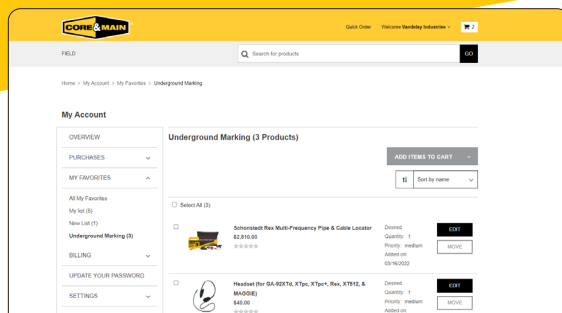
CORE & MAIN

Quick Order Welcome Vandelay Industries 7

FIELD

Search for products

GO

Home > My Account > My Favorites > Underground Marking

My Account

OVERVIEW

PURCHASES

MY FAVORITES

All My Favorites

My list (5)

New List (1)

Underground Marking (3)

BILLING

UPDATE YOUR PASSWORD

SETTINGS

Underground Marking (3 Products)

ADD ITEMS TO CART

Sort by name

Select All (3)

Schonstedt Rex Multi-Frequency Pipe & Cable Locator

$2,910.00

Desired Quantity: 1

Priority: medium

Added on 03/16/2022

EDIT

MOVE

Headset (for GA-92XTd, XTpc, XTpc+, Rex, XT512, & MAGGIE)

$40.00

Desired Quantity: 1

Priority: medium

Added on

EDIT

MOVE